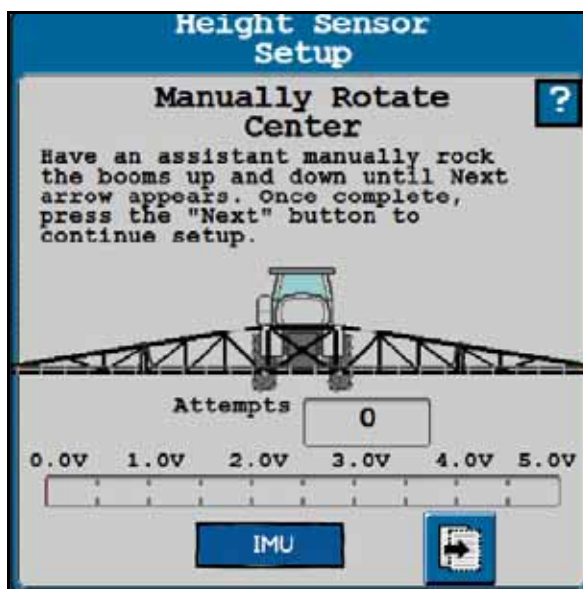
Height Sensor Setup

Manually Rotate Center

?

Have an assistant manually rock the booms up and down until Next arrow appears. Once complete, press the "Next" button to continue setup.

Attempts

0

0.0V 1.0V 2.0V 3.0V 4.0V 5.0V

IMU